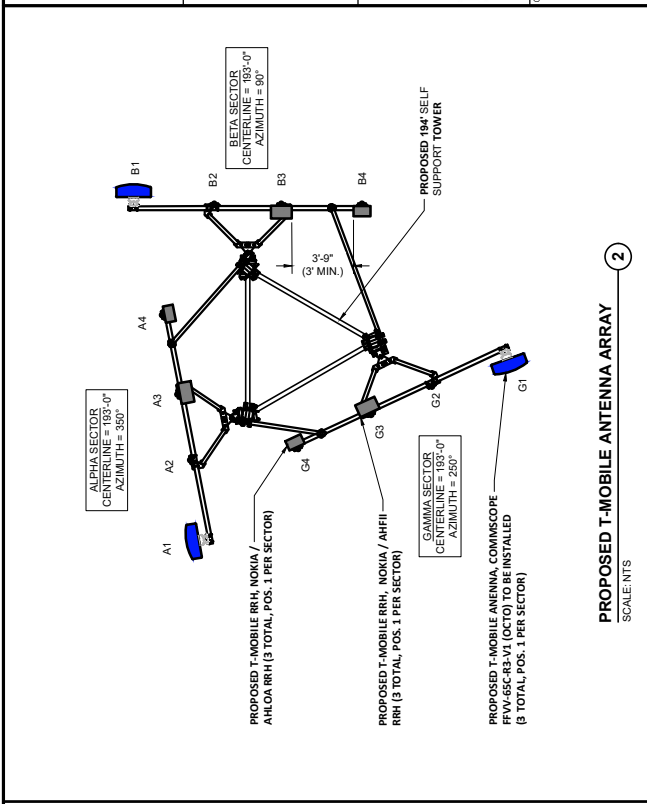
BETA SECTOR
CENTERLINE = 193'-0"
AZIMUTH = 90°

B1

B2

B3

B4

PROPOSED 194' SELF SUPPORT TOWER

3'-9"
(3' MIN.)

A4

ALPHA SECTOR
CENTERLINE = 193'-0"
AZIMUTH = 350°

A3

A2

A1

G4

G3

G2

G1

GAMMA SECTOR
CENTERLINE = 193'-0"
AZIMUTH = 250°

PROPOSED T-MOBILE RRH, NOKIA / AHLOA RRH (3 TOTAL, POS. 1 PER SECTOR)

PROPOSED T-MOBILE RRH, NOKIA / AHFII RRH (3 TOTAL, POS. 1 PER SECTOR)

PROPOSED T-MOBILE ANENNA, COMMSCOPE FFVV-65C-R3-V1 (OCTO) TO BE INSTALLED (3 TOTAL, POS. 1 PER SECTOR)

PROPOSED T-MOBILE ANTENNA ARRAY
SCALE: NTS

2